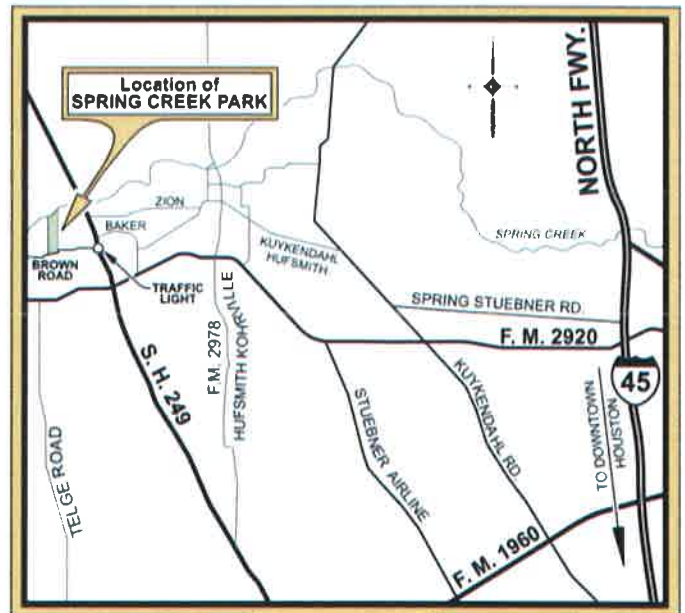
Location of
SPRING CREEK PARK

NORTH FWY.

ZION

BAKER

SPRING CREEK

BROWN ROAD

TRAFFIC LIGHT

KUYKENDAHL HUFSMITH

SPRING STUEBNER RD.

F. M. 2920

45

S. H. 249

F. M. 2978

HUFSMITH KOHRVILLE

STUEBNER AIRLINE

KUYKENDAHL RD

TO DOWNTOWN HOUSTON

TELGE ROAD

F. M. 1960